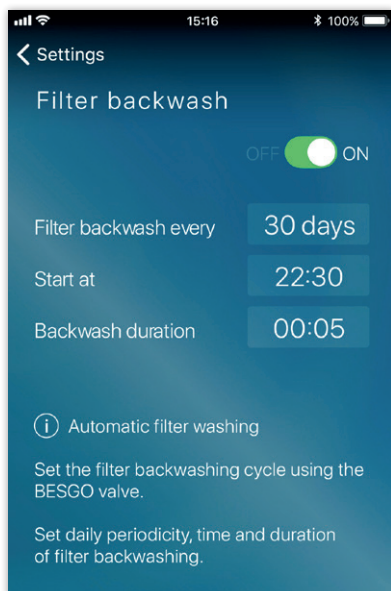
15:16
100%

Settings

Filter backwash

OFF ON

Filter backwash every 30 days

Start at 22:30

Backwash duration 00:05

Automatic filter washing

Set the filter backwashing cycle using the BESGO valve.

Set daily periodicity, time and duration of filter backwashing.